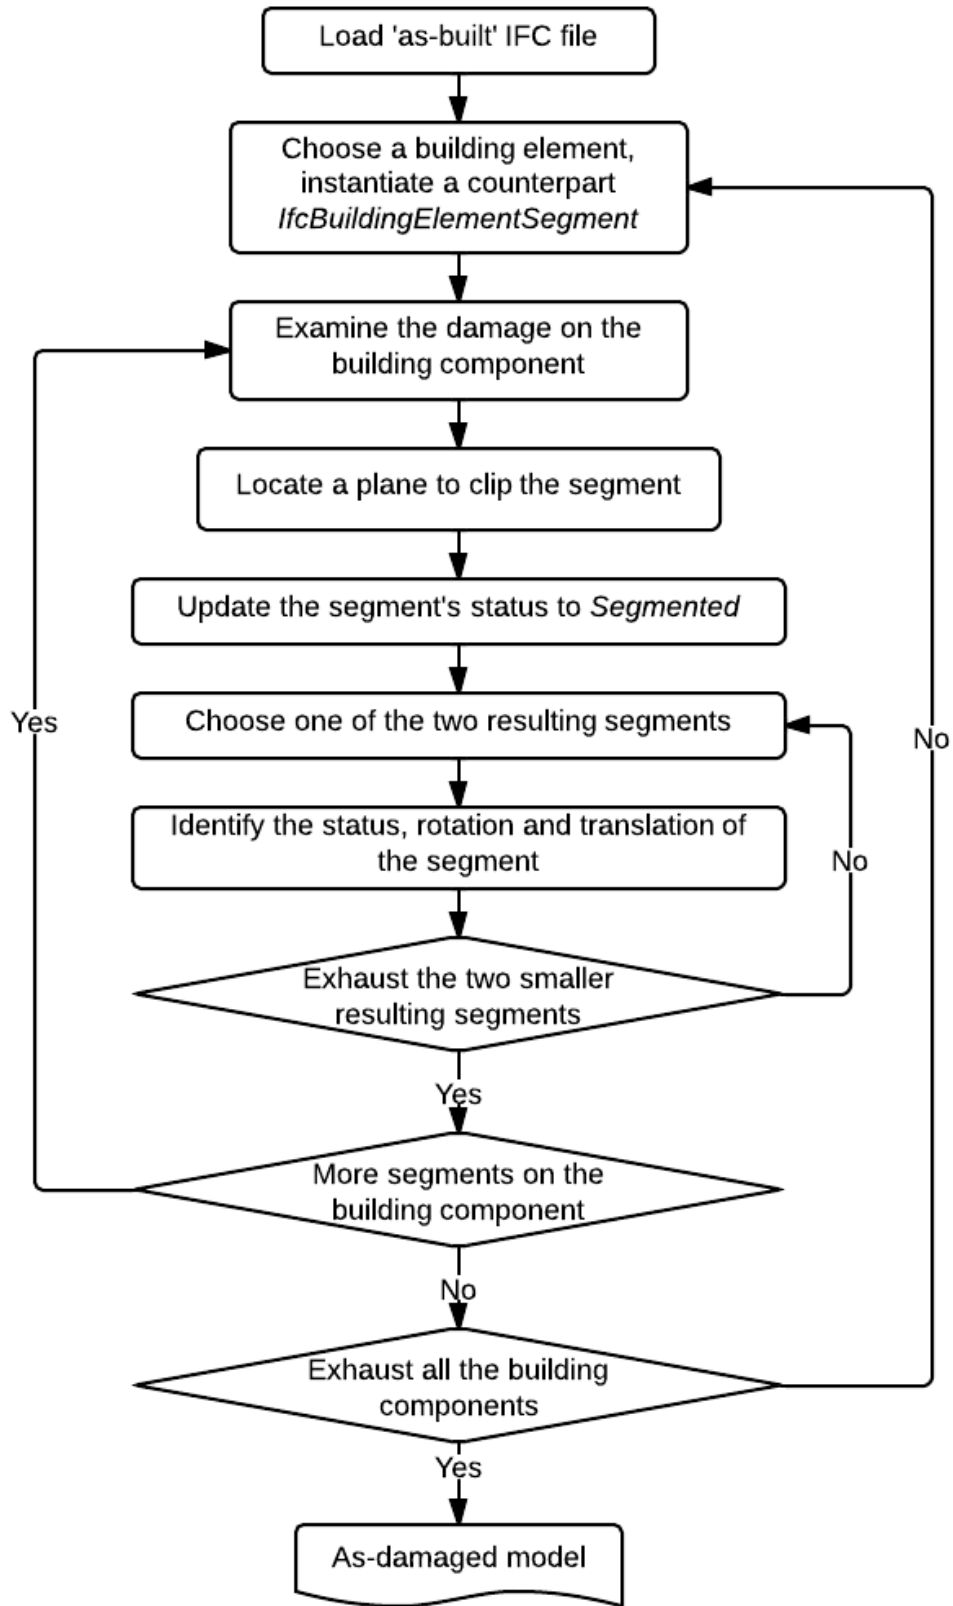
Load 'as-built' IFC file

Choose a building element, instantiate a counterpart IfcBuildingElementSegment

Examine the damage on the building component

Locate a plane to clip the segment

Update the segment's status to Segmented

Choose one of the two resulting segments

Identify the status, rotation and translation of the segment

Exhaust the two smaller resulting segments

No

Yes

More segments on the building component

Yes

No

Exhaust all the building components

No

Yes

As-damaged model